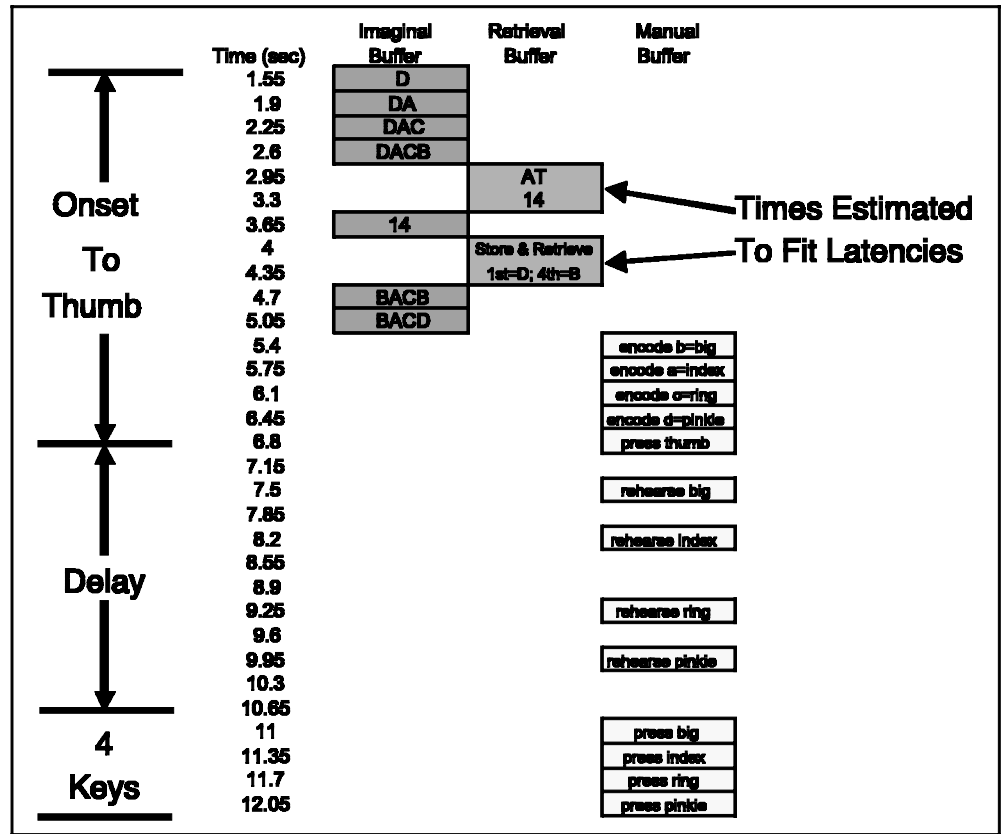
| Time (sec) | Imaginal Buffer | Retrieval Buffer | Manual Buffer |
|---|---|---|---|
| 1.55 | D | | |
| 1.9 | DA | | |
| 2.25 | DAC | | |
| 2.6 | DACB | | |
| 2.95 | | AT | |
| 3.3 | | 14 | |
| 3.65 | 14 | | |
| 4 | | Store & Retrieve | |
| 4.35 | | 1st=D; 4th=B | |
| 4.7 | BACB | | |
| 5.05 | BACD | | |
| 5.4 | | | encode b=big |
| 5.75 | | | encode a=index |
| 6.1 | | | encode c=ring |
| 6.45 | | | encode d=pinkie |
| 6.8 | | | press thumb |
| 7.15 | | | |
| 7.5 | | | rehearse big |
| 7.85 | | | |
| 8.2 | | | rehearse index |
| 8.55 | | | |
| 8.9 | | | |
| 9.25 | | | rehearse ring |
| 9.6 | | | |
| 9.95 | | | rehearse pinkie |
| 10.3 | | | |
| 10.65 | | | |
| 11 | | | press big |
| 11.35 | | | press index |
| 11.7 | | | press ring |
| 12.05 | | | press pinkie |

Onset To Thumb

Delay

4 Keys

Times Estimated To Fit Latencies